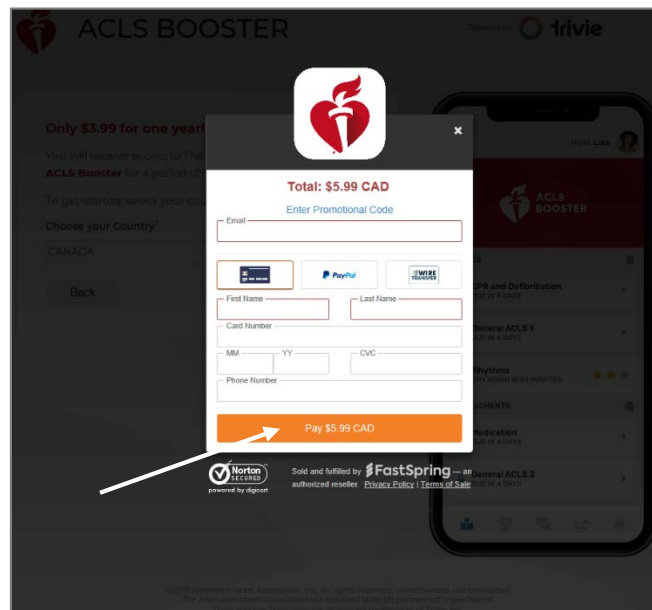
ACLS BOOSTER

Powered by trivie

Only $3.99 for one year!

You will receive access to The ACLS Booster for a period of

To get started, select your co

Choose your Country*

CANADA

Back

×

Total: $5.99 CAD

Enter Promotional Code

Email

PayPal

WIRE TRANSFER

First Name

Last Name

Card Number

MM

YY

CVC

Phone Number

Pay $5.99 CAD

Norton SECURED powered by digicert

Sold and fulfilled by FastSpring — an authorized reseller. Privacy Policy | Terms of Sale

Hello, Lisa

ACLS BOOSTER

CPR and Defibrillation
DUE IN 4 DAYS

General ACLS 1
DUE IN 4 DAYS

Rhythms

Medication
DUE IN 4 DAYS

General ACLS 2
DUE IN 4 DAYS

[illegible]